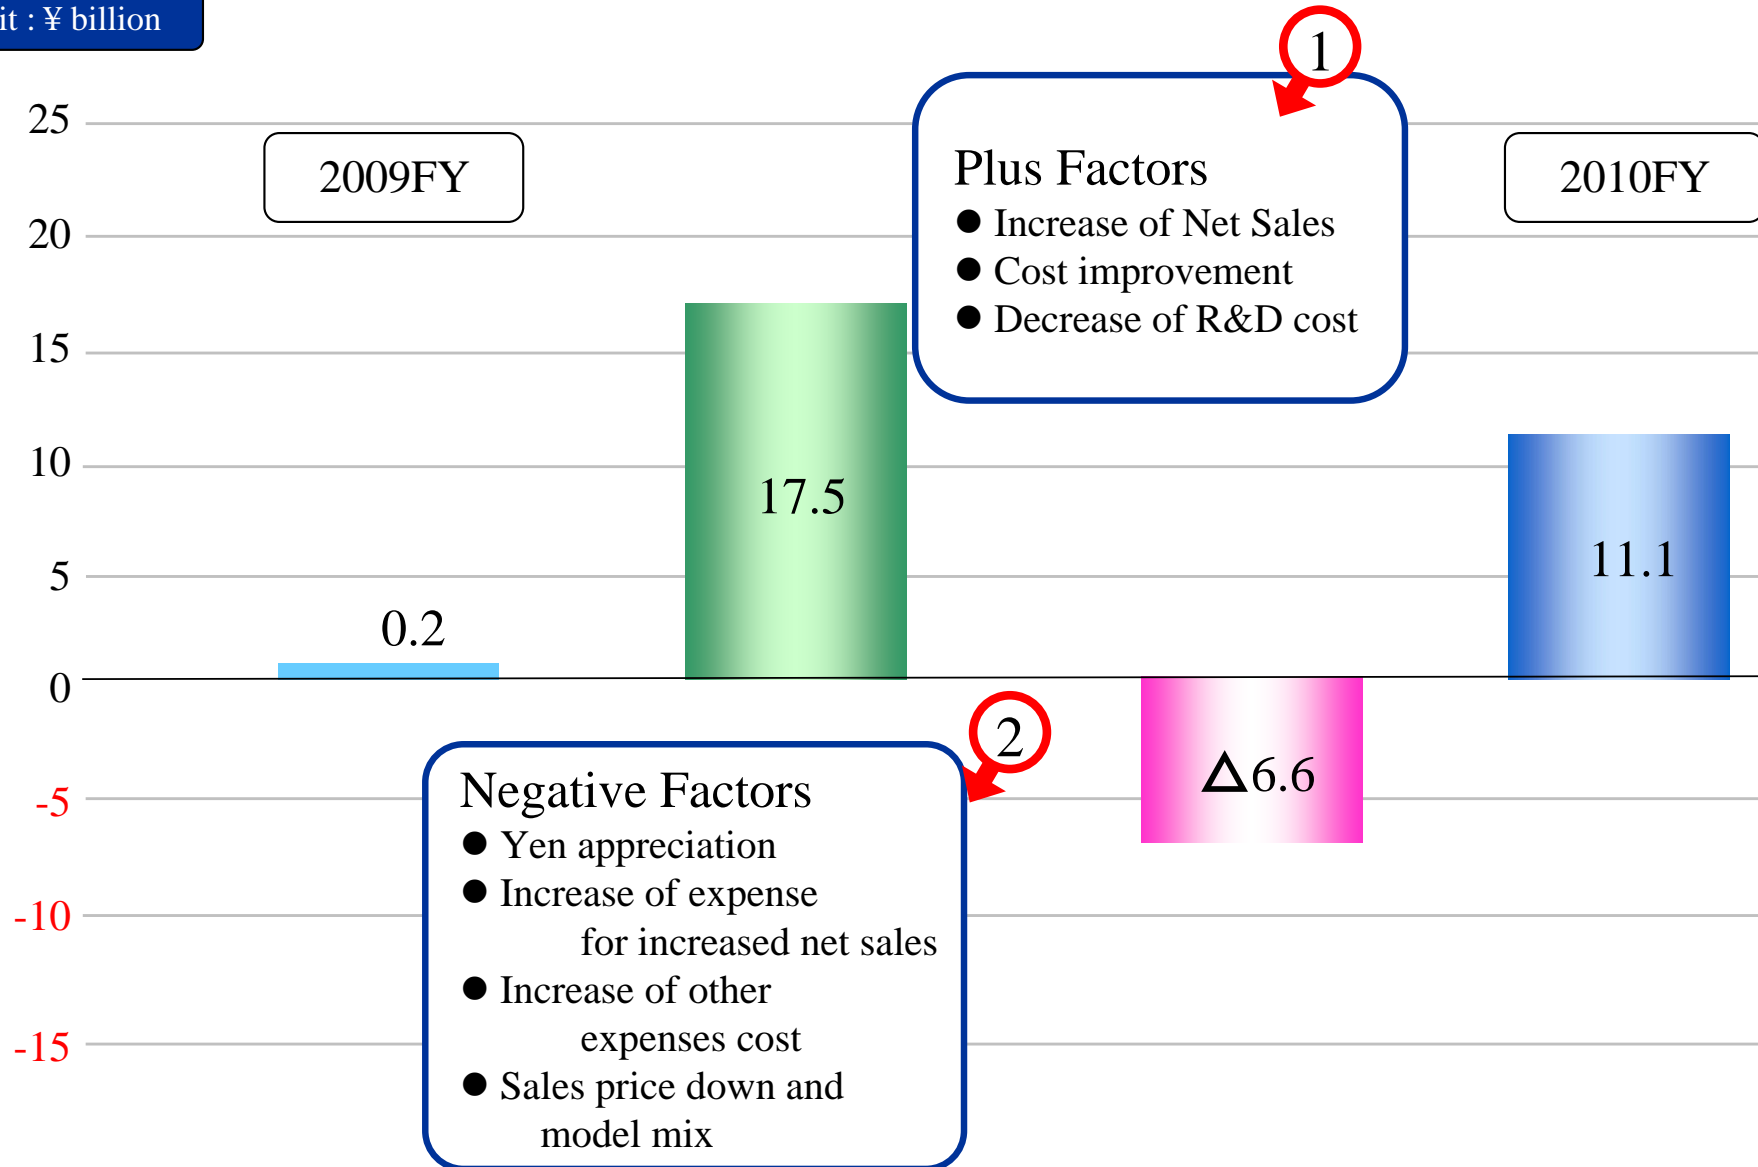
it : ¥ billion

25
20
15
10
5
0
-5
-10
-15

2009FY

1

Plus Factors
● Increase of Net Sales
● Cost improvement
● Decrease of R&D cost

2010FY

17.5

11.1

0.2

2

Negative Factors
● Yen appreciation
● Increase of expense for increased net sales
● Increase of other expenses cost
● Sales price down and model mix

△6.6